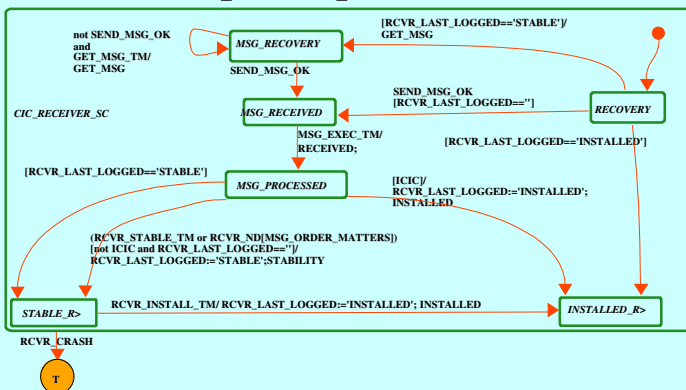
not SEND_MSG_OK and GET_MSG_TM/ GET_MSG

MSG_RECOVERY

[RCVR_LAST_LOGGED=='STABLE']/ GET_MSG

SEND_MSG_OK

CIC_RECEIVER_SC

MSG_RECEIVED

SEND_MSG_OK [RCVR_LAST_LOGGED=='']

RECOVERY

[RCVR_LAST_LOGGED=='INSTALLED']

MSG_EXEC_TM/ RECEIVED;

[RCVR_LAST_LOGGED=='STABLE']

MSG_PROCESSED

[ICIC]/ RCVR_LAST_LOGGED:='INSTALLED'; INSTALLED

(RCVR_STABLE_TM or RCVR_ND[MSG_ORDER_MATTERS]) [not ICIC and RCVR_LAST_LOGGED=='']/ RCVR_LAST_LOGGED:='STABLE';STABILITY

STABLE_R>

RCVR_INSTALL_TM/ RCVR_LAST_LOGGED:='INSTALLED'; INSTALLED

INSTALLED_R>

RCVR_CRASH

T